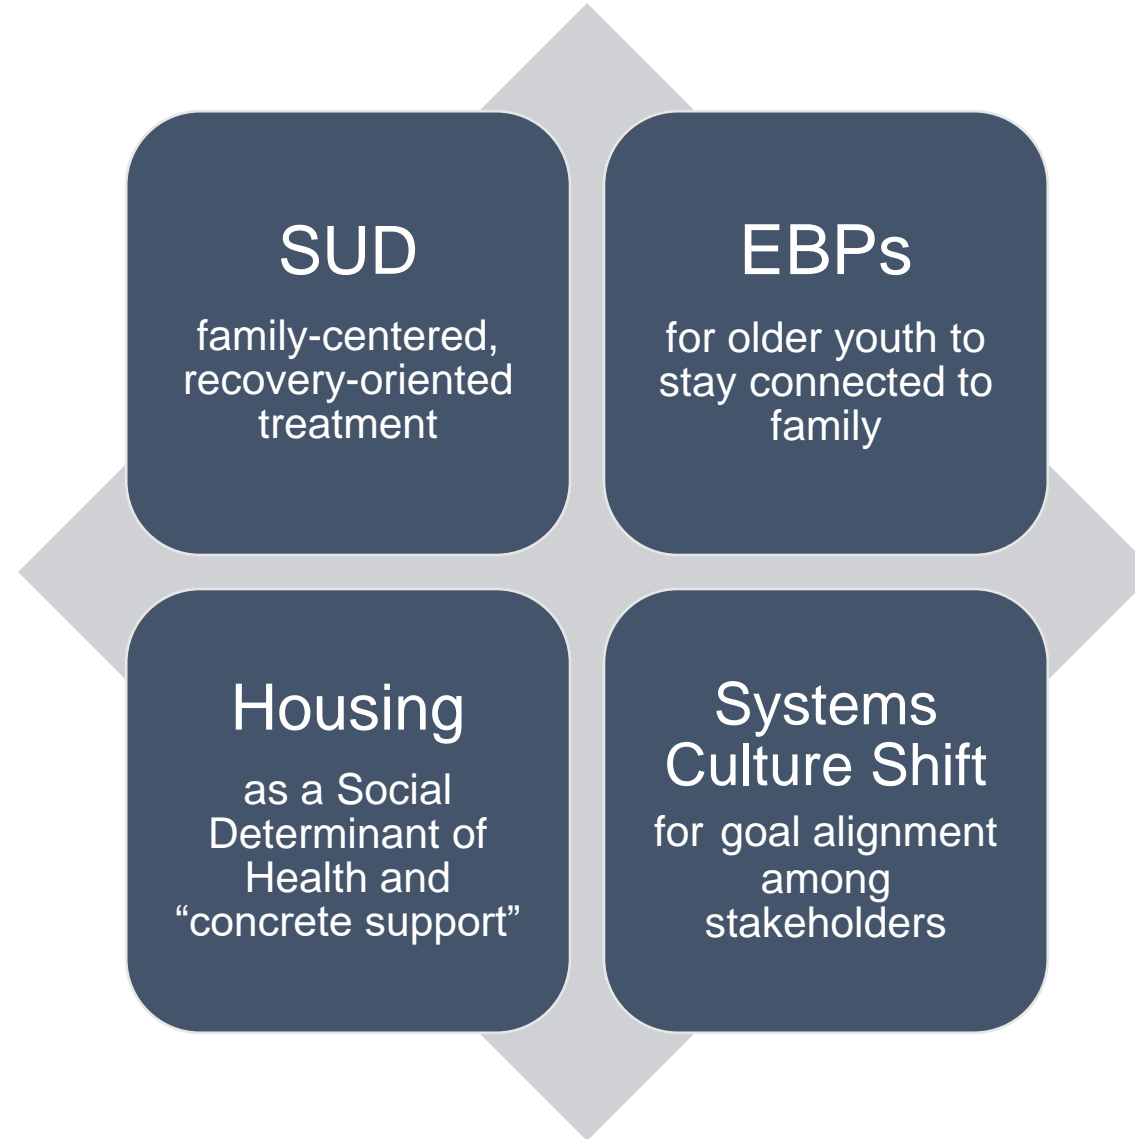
SUD

family-centered, recovery-oriented treatment

EBPs

for older youth to stay connected to family

Housing

as a Social Determinant of Health and “concrete support”

Systems Culture Shift

for goal alignment among stakeholders